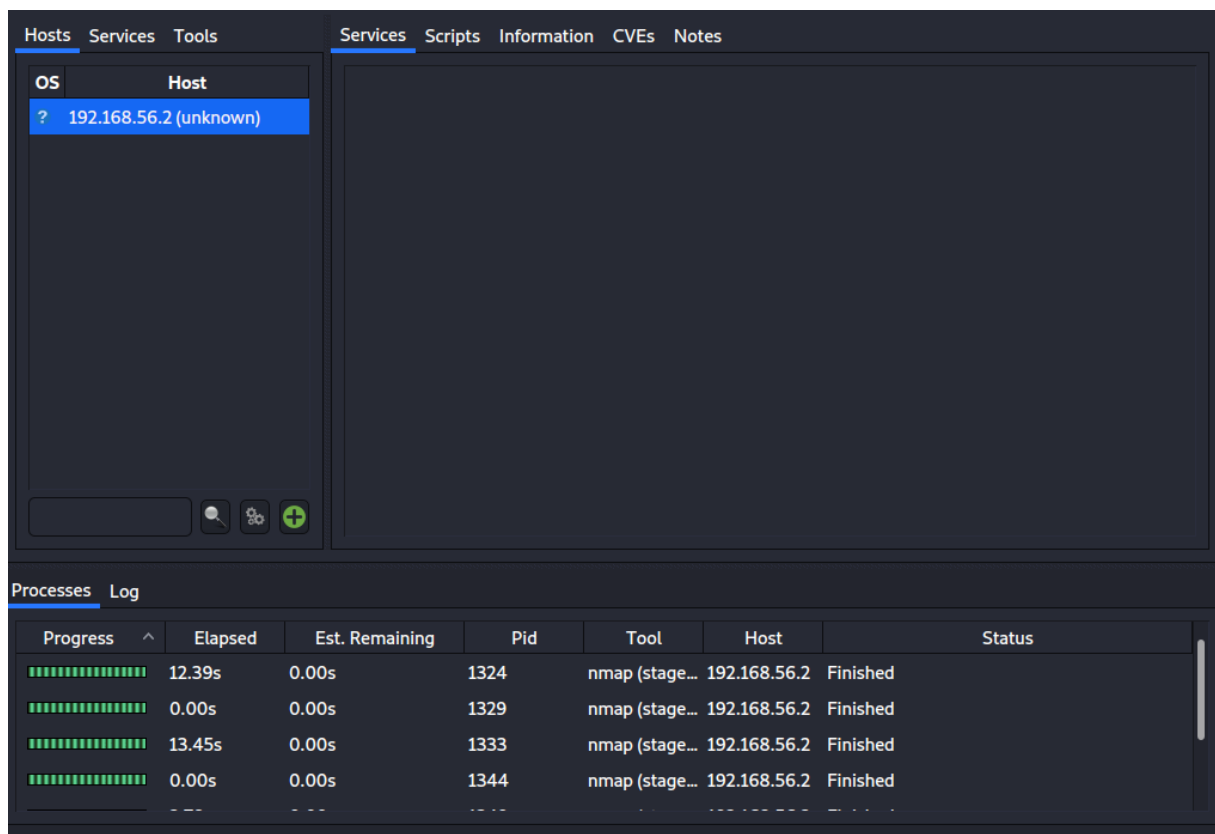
Hosts Services Tools

| OS | Host |
|---|---|
| ? | 192.168.56.2 (unknown) |

Services Scripts Information CVEs Notes

Processes Log

| Progress | Elapsed | Est. Remaining | Pid | Tool | Host | Status |
|---|---|---|---|---|---|---|
| | 12.39s | 0.00s | 1324 | nmap (stage... | 192.168.56.2 | Finished |
| | 0.00s | 0.00s | 1329 | nmap (stage... | 192.168.56.2 | Finished |
| | 13.45s | 0.00s | 1333 | nmap (stage... | 192.168.56.2 | Finished |
| | 0.00s | 0.00s | 1344 | nmap (stage... | 192.168.56.2 | Finished |
| | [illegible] | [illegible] | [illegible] | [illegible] | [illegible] | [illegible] |